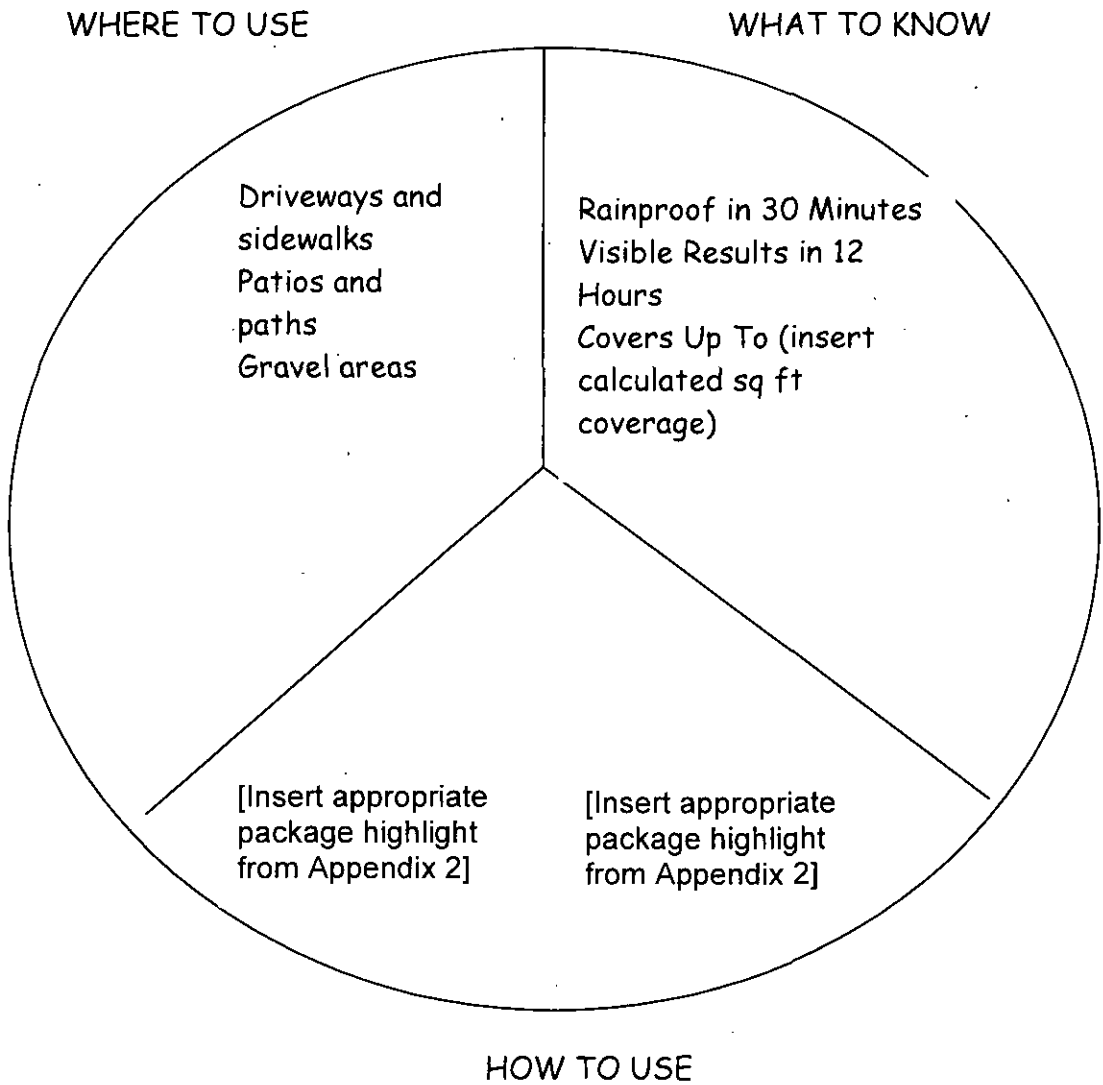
WHERE TO USE

WHAT TO KNOW

Driveways and sidewalks
Patios and paths
Gravel areas

Rainproof in 30 Minutes
Visible Results in 12 Hours
Covers Up To (insert calculated sq ft coverage)

[Insert appropriate package highlight from Appendix 2]

[Insert appropriate package highlight from Appendix 2]

HOW TO USE